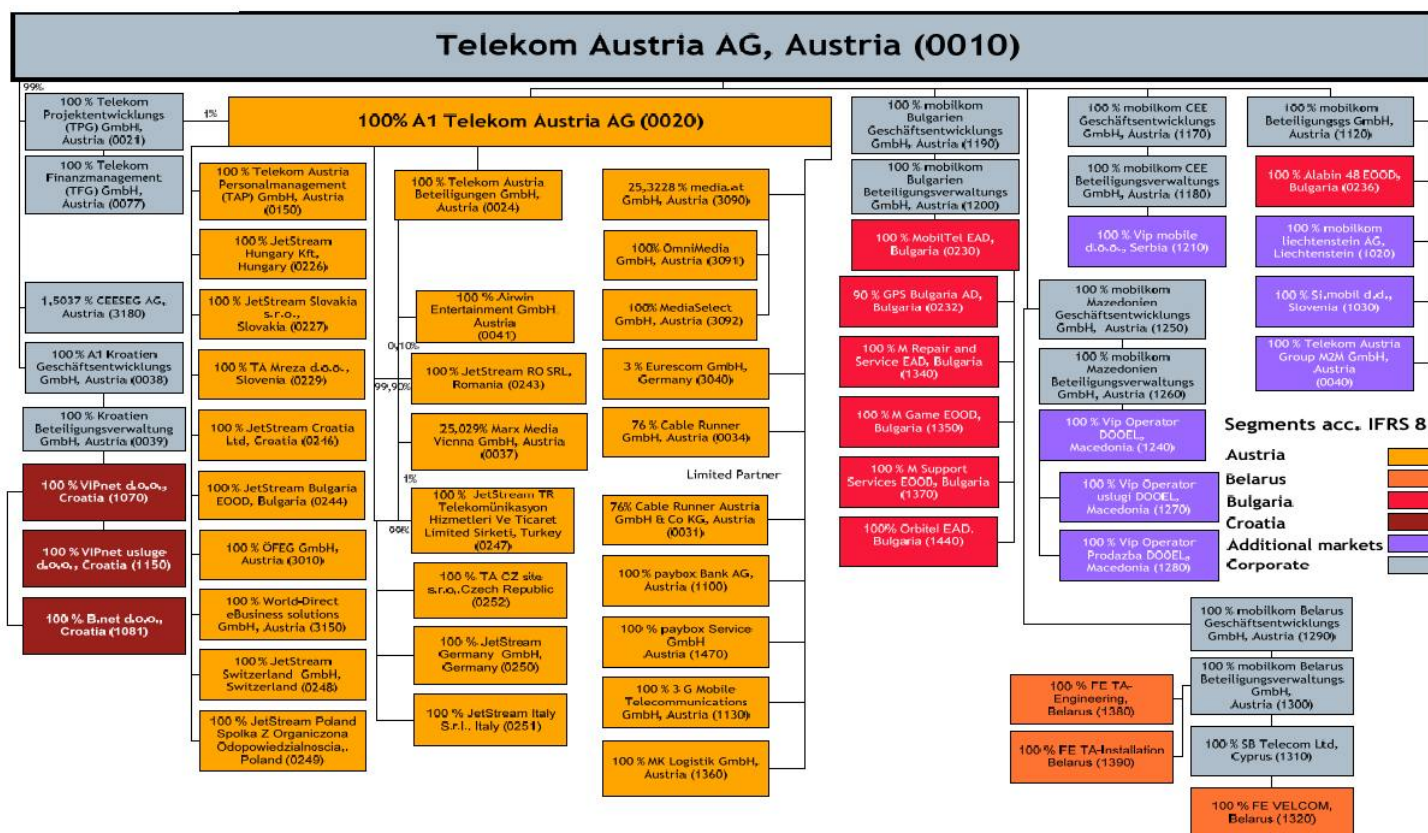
Telekom Austria AG, Austria (0010)

99%

100 % Telekom Projektentwicklungs (TPG) GmbH, Austria (0021)

1%

100% A1 Telekom Austria AG (0020)

100 % Telekom Finanzmanagement (TFG) GmbH, Austria (0077)

1,5037 % CEESEG AG, Austria (3180)

100 % A1 Kroatien Geschäftsentwicklungs GmbH, Austria (0038)

100 % Kroatien Beteiligungsverwaltung GmbH, Austria (0039)

100 % VIPnet d.o.o., Croatia (1070)

100 % VIPnet usluge d.o.o., Croatia (1150)

100 % B.net d.o.o., Croatia (1081)

100 % Telekom Austria Personalmanagement (TAP) GmbH, Austria (0150)

100 % JetStream Hungary Kft., Hungary (0226)

100 % JetStream Slovakia s.r.o., Slovakia (0227)

100 % TA Mreza d.o.o., Slovenia (0229)

100 % JetStream Croatia Ltd, Croatia (0246)

100 % JetStream Bulgaria EOOD, Bulgaria (0244)

100 % ÖFEG GmbH, Austria (3010)

100 % World-Direct eBusiness solutions GmbH, Austria (3150)

100 % JetStream Switzerland GmbH, Switzerland (0248)

100 % JetStream Poland Spolka Z Organiczona Odopowiedzialnoscia,. Poland (0249)

100 % Telekom Austria Beteiligungen GmbH, Austria (0024)

100 % Airwin Entertainment GmbH Austria (0041)

0,10%

99,90%

100 % JetStream RO SRL, Romania (0243)

25,029% Marx Media Vienna GmbH, Austria (0037)

1%

99%

100 % JetStream TR Telekomünikasyon Hizmetleri Ve Ticaret Limited Sirketi, Turkey (0247)

100 % TA CZ site s.r.o.,Czech Republic (0252)

100 % JetStream Germany GmbH, Germany (0250)

100 % JetStream Italy S.r.l., Italy (0251)

25,3228 % media.at GmbH, Austria (3090)

100% ÖmniMedia GmbH, Austria (3091)

100% MediaSelect GmbH, Austria (3092)

3 % Eurescom GmbH, Germany (3040)

76 % Cable Runner GmbH, Austria (0034)

Limited Partner

76% Cable Runner Austria GmbH & Co KG, Austria (0031)

100 % paybox Bank AG, Austria (1100)

100 % paybox Service GmbH Austria (1470)

100 % 3 G Mobile Telecommunications GmbH, Austria (1130)

100 % MK Logistik GmbH, Austria (1360)

100 % mobilkom Bulgarien Geschäftsentwicklungs GmbH, Austria (1190)

100 % mobilkom Bulgarien Beteiligungsverwaltungs GmbH, Austria (1200)

100 % MobilTel EAD, Bulgaria (0230)

90 % GPS Bulgaria AD, Bulgaria (0232)

100 % M Repair and Service EAD, Bulgaria (1340)

100 % M Game EOOD, Bulgaria (1350)

100 % M Support Services EOOD, Bulgaria (1370)

100% Orbitel EAD, Bulgaria (1440)

100 % mobilkom CEE Geschäftsentwicklungs GmbH, Austria (1170)

100 % mobilkom CEE Beteiligungsverwaltungs GmbH, Austria (1180)

100 % Vip mobile d.o.o., Serbia (1210)

100 % mobilkom Mazedonien Geschäftsentwicklungs GmbH, Austria (1250)

100 % mobilkom Mazedonien Beteiligungsverwaltungs GmbH, Austria (1260)

100 % Vip Operator DOOEL, Macedonia (1240)

100 % Vip Operator uslugi DOOEL, Macedonia (1270)

100 % Vip Operator Prodazba DOOEL, Macedonia (1280)

100 % mobilkom Beteiligungsgs GmbH, Austria (1120)

100 % Alabin 48 EOOD, Bulgaria (0236)

100 % mobilkom liechtenstein AG, Liechtenstein (1020)

100 % Si.mobil d.d., Slovenia (1030)

100 % Telekom Austria Group M2M GmbH, Austria (0040)

Segments acc. IFRS 8

Austria
Belarus
Bulgaria
Croatia
Additional markets
Corporate

100 % mobilkom Belarus Geschäftsentwicklungs GmbH, Austria (1290)

100 % mobilkom Belarus Beteiligungsverwaltungs GmbH, Austria (1300)

100 % FE TA-Engineering, Belarus (1380)

100 % FE TA-Installation Belarus (1390)

100 % SB Telecom Ltd, Cyprus (1310)

100 % FE VELCOM, Belarus (1320)